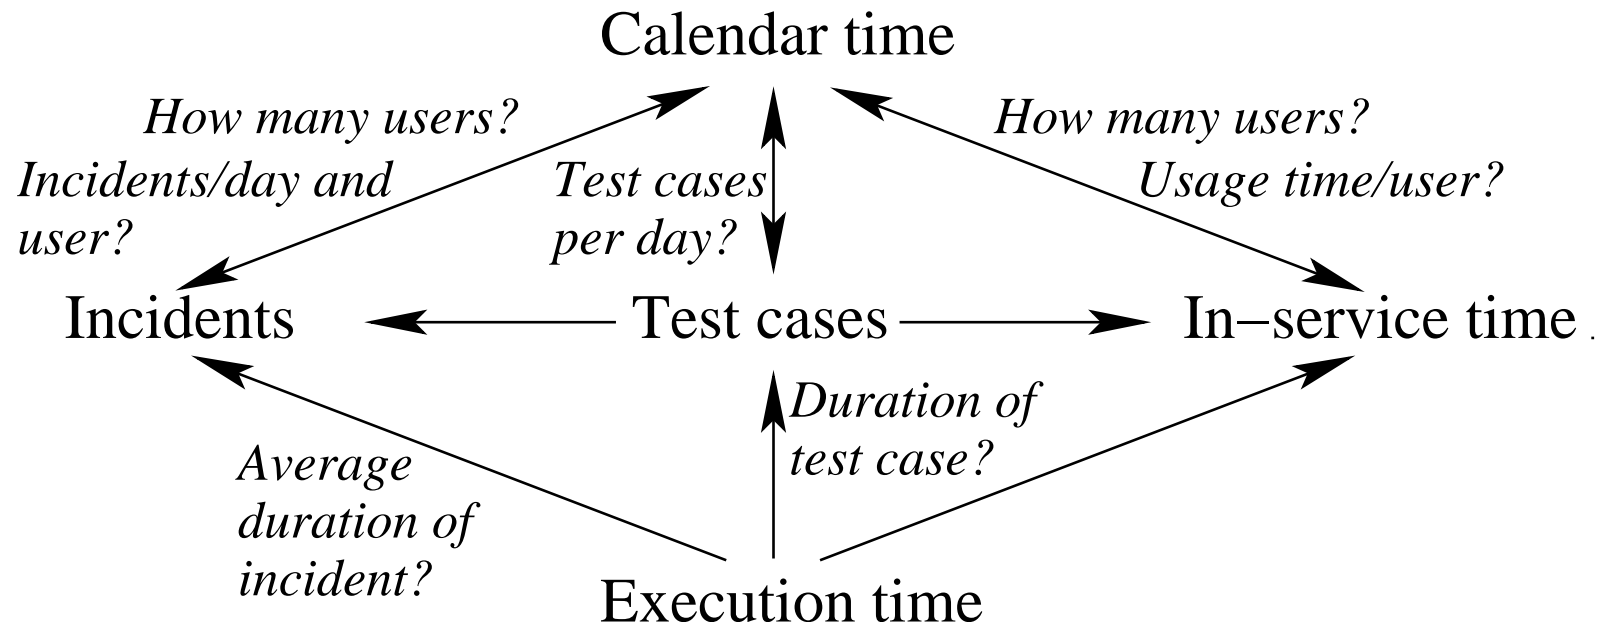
Calendar time

How many users?

Incidents/day and user?

Test cases per day?

How many users?

Usage time/user?

Incidents

Test cases

In–service time

Duration of test case?

Average duration of incident?

Execution time